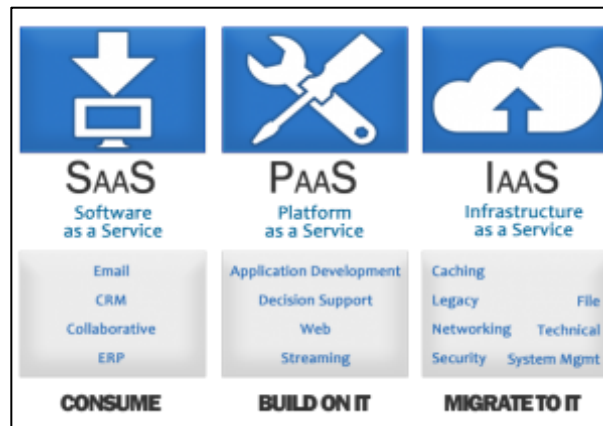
SaaS
Software as a Service

Email
CRM
Collaborative
ERP

CONSUME

PaaS
Platform as a Service

Application Development
Decision Support
Web
Streaming

BUILD ON IT

IaaS
Infrastructure as a Service

Caching
Legacy
File
Networking
Technical
Security
System Mgmt

MIGRATE TO IT